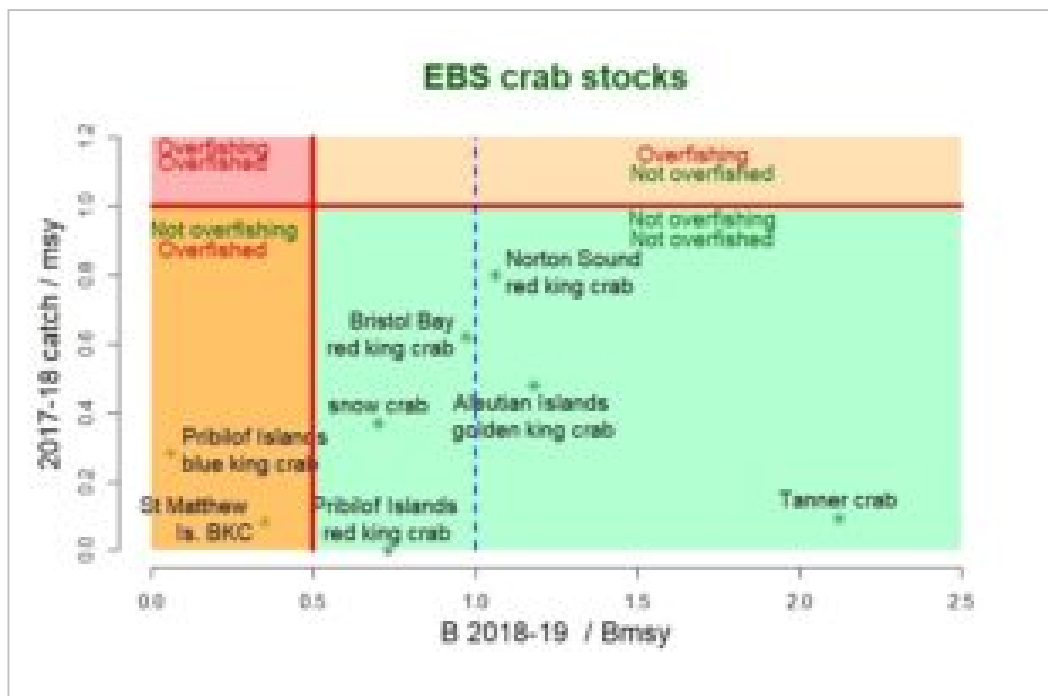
EBS crab stocks

2017-18 catch / msy

1.2
1.0
0.8
0.6
0.4
0.2
0.0

Overfishing
Overfished

Overfishing
Not overfished

Not overfishing
Overfished

Not overfishing
Not overfished

Norton Sound
red king crab

Bristol Bay
red king crab

snow crab

Aleutian Islands
golden king crab

Pribilof Islands
blue king crab

St Matthew
Is. BKC

Pribilof Islands
red king crab

Tanner crab

0.0
0.5
1.0
1.5
2.0
2.5

B 2018-19 / Bmsy